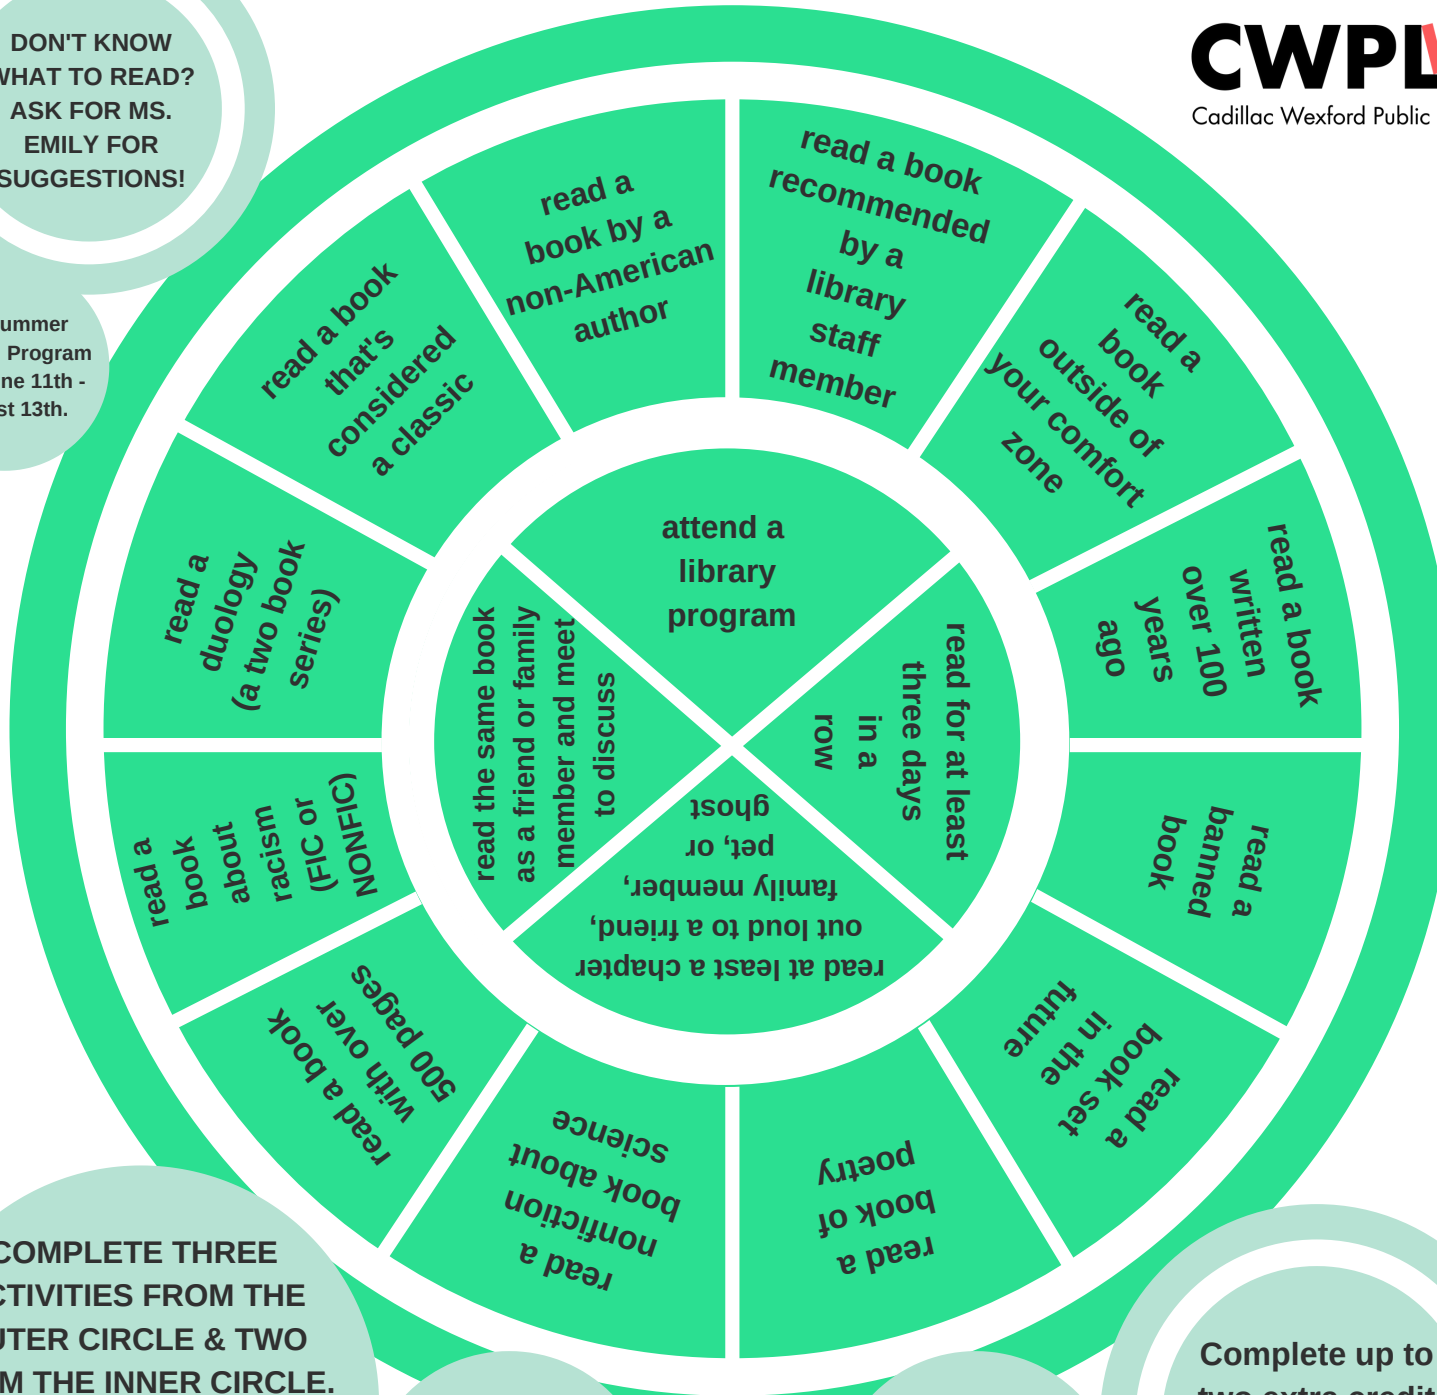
DON'T KNOW
WHAT TO READ?
ASK FOR MS.
EMILY FOR
SUGGESTIONS!

ummer
Program
ne 11th -
st 13th.

CWPL
Cadillac Wexford Public

read a book that's considered a classic

read a book by a non-American author

read a book recommended by a library staff member

read a book outside of your comfort zone

read a book written over 100 years ago

read a banned book

read a book set in the future

read a book of poetry

read a nonfiction book about science

read a book with over 500 pages

read a book about racism (FIC or NONFIC)

read a duology (a two book series)

attend a library program

read for at least three days in a row

read at least a chapter out loud to a friend, family member, pet, or ghost

read the same book as a friend or family member and meet to discuss

COMPLETE THREE
CTIVITIES FROM THE
UTER CIRCLE & TWO
M THE INNER CIRCLE.

Complete up to
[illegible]